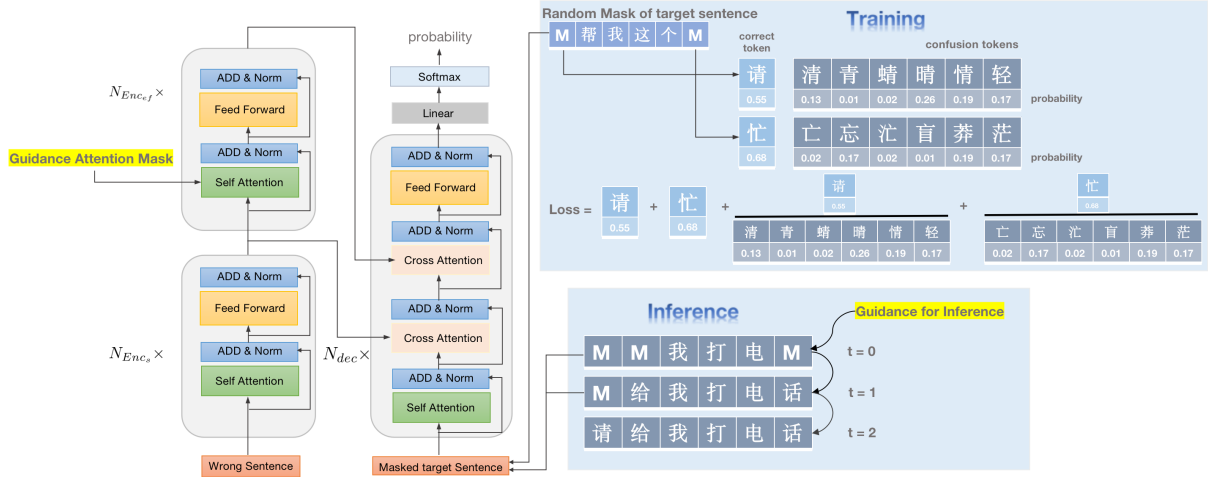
$N_{Enc_f}\times$

ADD & Norm

Feed Forward

ADD & Norm

Guidance Attention Mask

Self Attention

ADD & Norm

Feed Forward

$N_{Enc_s}\times$

ADD & Norm

Self Attention

Wrong Sentence

probability

Softmax

Linear

ADD & Norm

Feed Forward

ADD & Norm

Cross Attention

ADD & Norm

$N_{dec}\times$

Cross Attention

ADD & Norm

Self Attention

Masked target Sentence

Random Mask of target sentence

Training

M 帮 我 这 个 M

correct token

confusion tokens

| 请 | 清 | 青 | 蜻 | 晴 | 情 | 轻 |
|---|---|---|---|---|---|---|
| 0.55 | 0.13 | 0.01 | 0.02 | 0.26 | 0.19 | 0.17 |

probability

| 忙 | 亡 | 忘 | 汒 | 盲 | 莽 | 茫 |
|---|---|---|---|---|---|---|
| 0.68 | 0.02 | 0.17 | 0.02 | 0.01 | 0.19 | 0.17 |

probability

Loss = 请 0.55 + 忙 0.68 + $\frac{\text{请 } 0.55}{\text{清 } 0.13 \text{ 青 } 0.01 \text{ 蜻 } 0.02 \text{ 晴 } 0.26 \text{ 情 } 0.19 \text{ 轻 } 0.17}$ + $\frac{\text{忙 } 0.68}{\text{亡 } 0.02 \text{ 忘 } 0.17 \text{ 汒 } 0.02 \text{ 盲 } 0.01 \text{ 莽 } 0.19 \text{ 茫 } 0.17}$

Inference

Guidance for Inference

M M 我 打 电 M t = 0

M 给 我 打 电 话 t = 1

请 给 我 打 电 话 t = 2